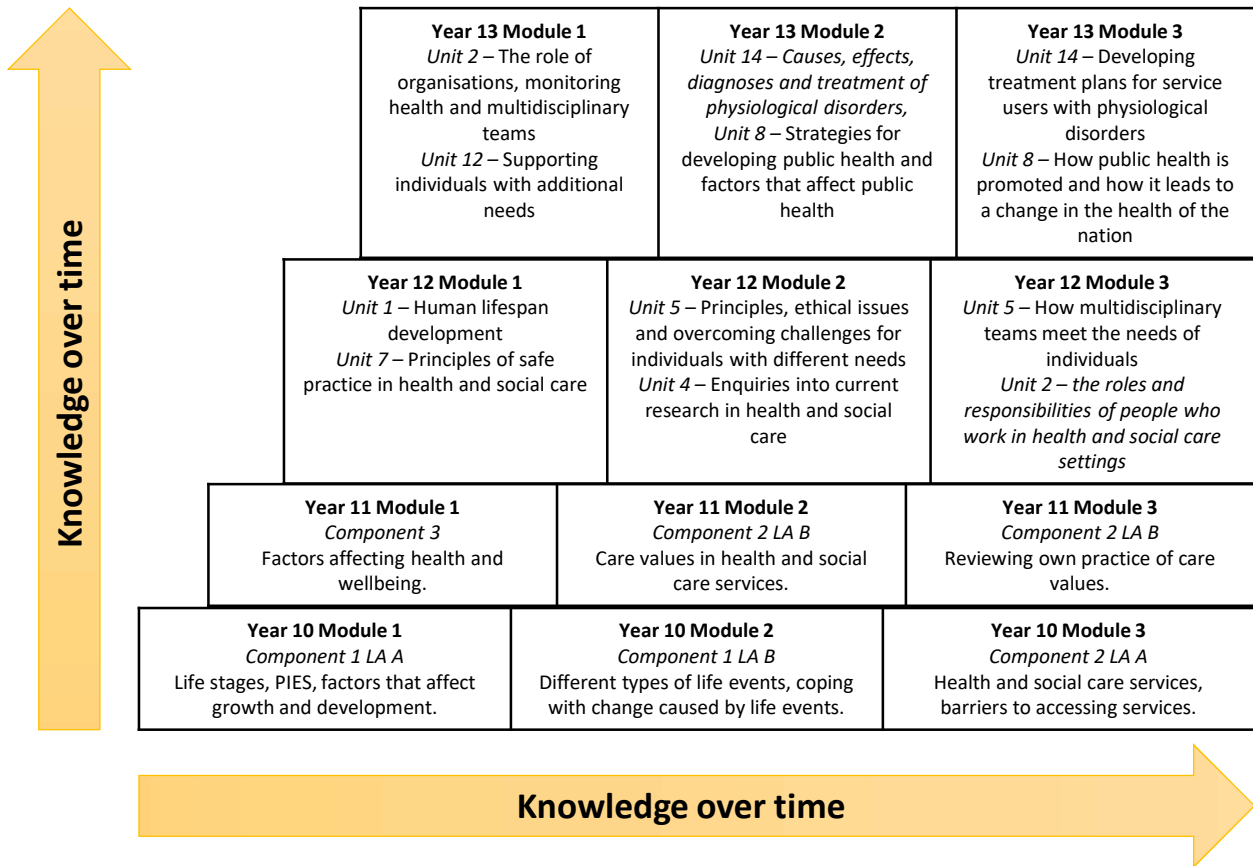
Knowledge over time

**Year 13 Module 1**
*Unit 2* – The role of organisations, monitoring health and multidisciplinary teams
*Unit 12* – Supporting individuals with additional needs

**Year 13 Module 2**
*Unit 14 – Causes, effects, diagnoses and treatment of physiological disorders,*
*Unit 8* – Strategies for developing public health and factors that affect public health

**Year 13 Module 3**
*Unit 14* – Developing treatment plans for service users with physiological disorders
*Unit 8* – How public health is promoted and how it leads to a change in the health of the nation

**Year 12 Module 1**
*Unit 1* – Human lifespan development
*Unit 7* – Principles of safe practice in health and social care

**Year 12 Module 2**
*Unit 5* – Principles, ethical issues and overcoming challenges for individuals with different needs
*Unit 4* – Enquiries into current research in health and social care

**Year 12 Module 3**
*Unit 5* – How multidisciplinary teams meet the needs of individuals
*Unit 2 – the roles and responsibilities of people who work in health and social care settings*

**Year 11 Module 1**
*Component 3*
Factors affecting health and wellbeing.

**Year 11 Module 2**
*Component 2 LA B*
Care values in health and social care services.

**Year 11 Module 3**
*Component 2 LA B*
Reviewing own practice of care values.

**Year 10 Module 1**
*Component 1 LA A*
Life stages, PIES, factors that affect growth and development.

**Year 10 Module 2**
*Component 1 LA B*
Different types of life events, coping with change caused by life events.

**Year 10 Module 3**
*Component 2 LA A*
Health and social care services, barriers to accessing services.

Knowledge over time